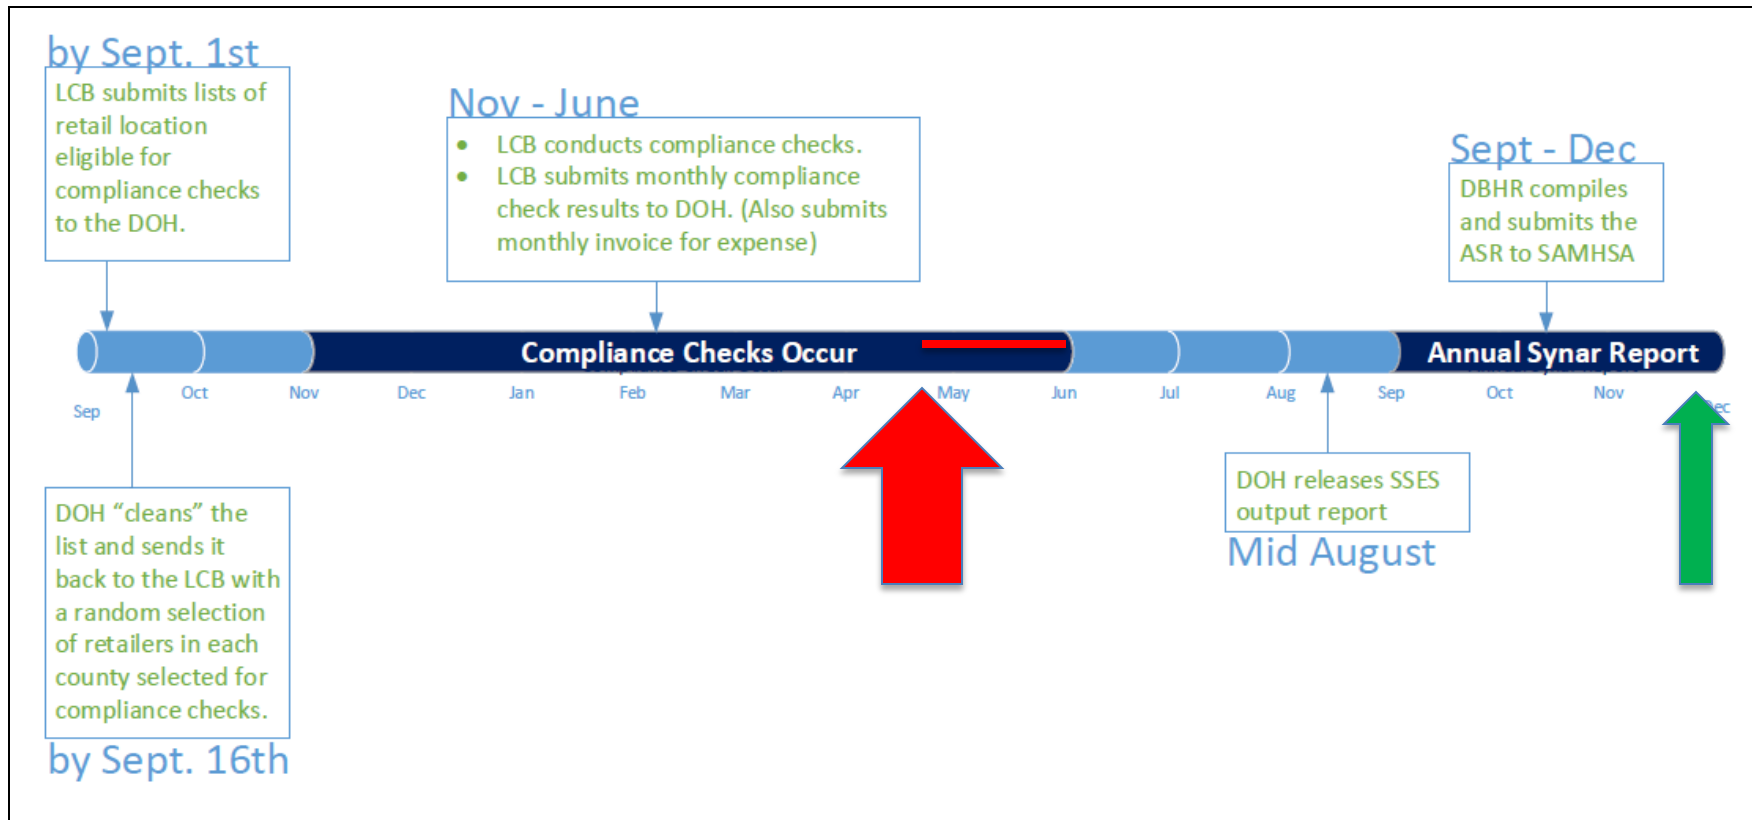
by Sept. 1st

LCB submits lists of retail location eligible for compliance checks to the DOH.

Nov - June

- LCB conducts compliance checks.
- LCB submits monthly compliance check results to DOH. (Also submits monthly invoice for expense)

Sept - Dec

DBHR compiles and submits the ASR to SAMHSA

Compliance Checks Occur

Annual Synar Report

Sep Oct Nov Dec Jan Feb Mar Apr May Jun Jul Aug Sep Oct Nov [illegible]ec

DOH "cleans" the list and sends it back to the LCB with a random selection of retailers in each county selected for compliance checks.

by Sept. 16th

DOH releases SSES output report

Mid August